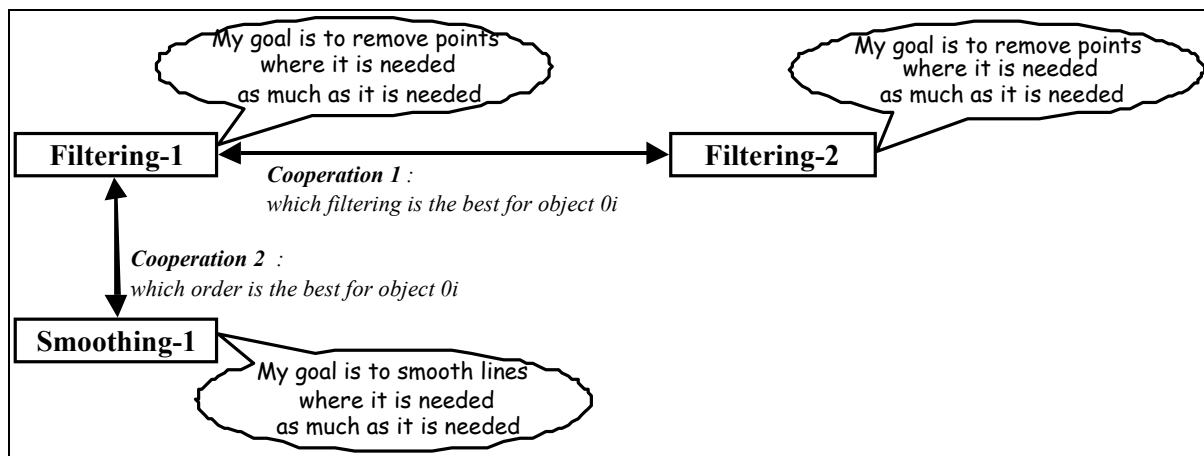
My goal is to remove points where it is needed as much as it is needed

My goal is to remove points where it is needed as much as it is needed

Filtering-1

Filtering-2

*Cooperation 1 :*
*which filtering is the best for object 0i*

*Cooperation 2 :*
*which order is the best for object 0i*

Smoothing-1

My goal is to smooth lines where it is needed as much as it is needed